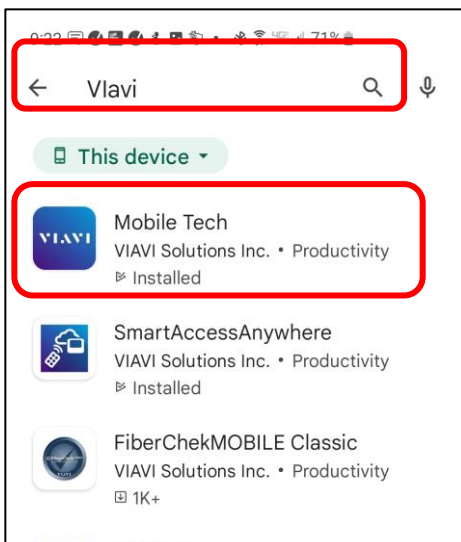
9:22 71%

Vlavi

This device

VIAVI

Mobile Tech
VIAVI Solutions Inc. • Productivity
Installed

SmartAccessAnywhere
VIAVI Solutions Inc. • Productivity
Installed

FiberChekMOBILE Classic
VIAVI Solutions Inc. • Productivity
1K+